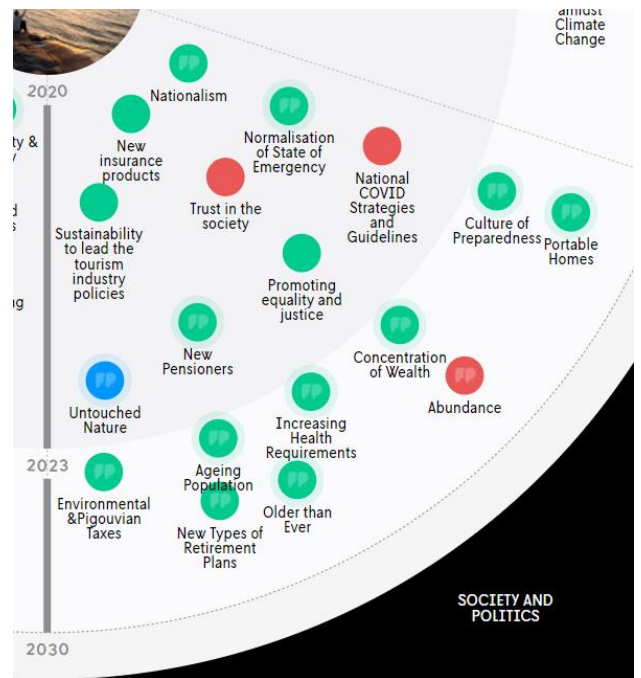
amidst Climate Change

2020

ty &
y

d
s

ng

Nationalism

New insurance products

Normalisation of State of Emergency

Trust in the society

National COVID Strategies and Guidelines

Culture of Preparedness

Portable Homes

Sustainability to lead the tourism industry policies

Promoting equality and justice

New Pensioners

Concentration of Wealth

Untouched Nature

Abundance

Increasing Health Requirements

2023

Ageing Population

Environmental &Pigouvian Taxes

Older than Ever

New Types of Retirement Plans

SOCIETY AND POLITICS

2030